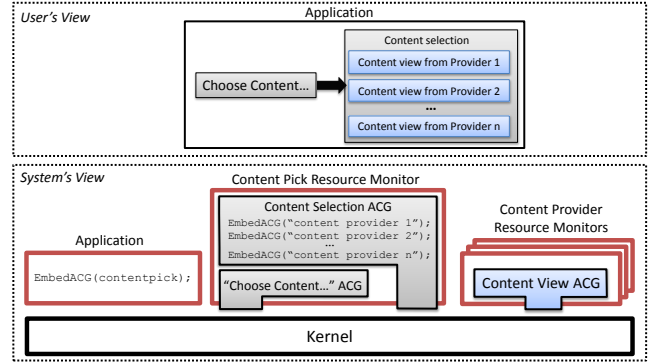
User's View

Application

Content selection

Choose Content…

Content view from Provider 1

Content view from Provider 2

…

Content view from Provider n

System's View

Content Pick Resource Monitor

Content Selection ACG

EmbedACG("content provider 1");
EmbedACG("content provider 2");
…
EmbedACG("content provider n");

Application

EmbedACG(contentpick);

"Choose Content…" ACG

Content Provider Resource Monitors

Content View ACG

Kernel